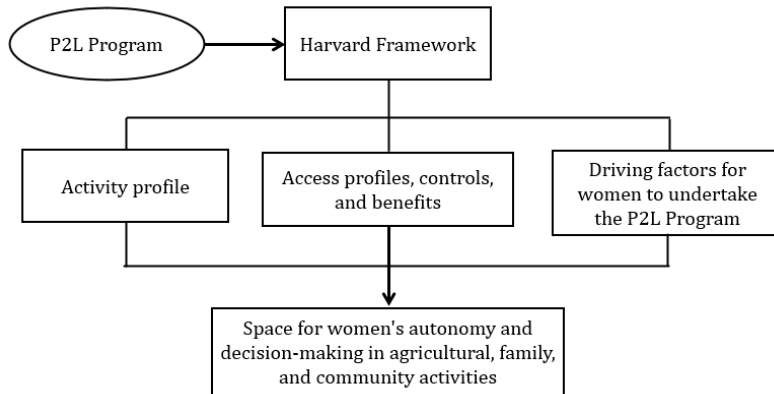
P2L Program

Harvard Framework

Activity profile

Access profiles, controls, and benefits

Driving factors for women to undertake the P2L Program

Space for women's autonomy and decision-making in agricultural, family, and community activities